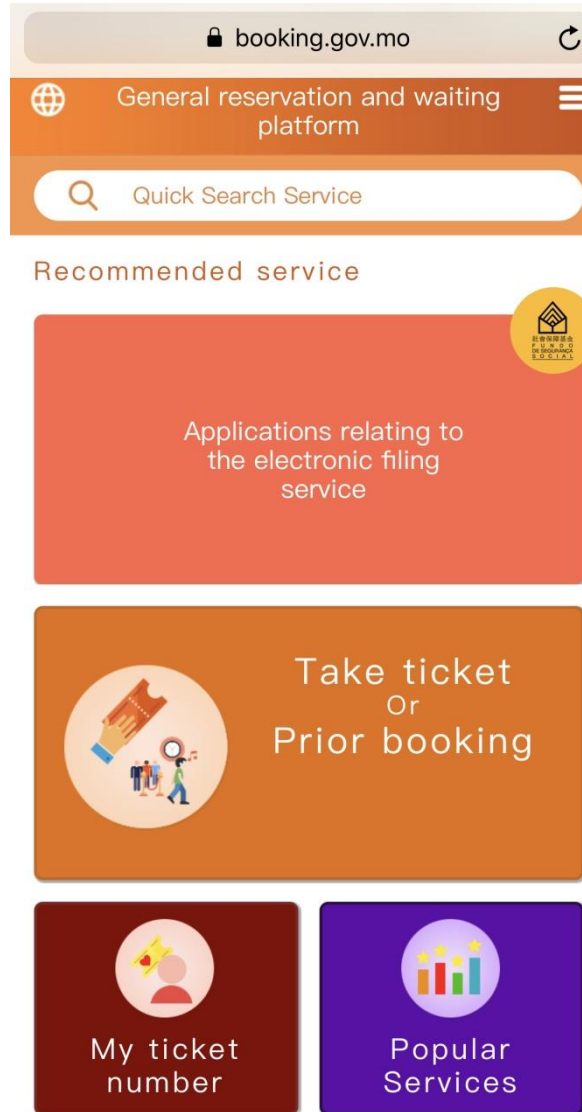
booking.gov.mo

General reservation and waiting platform

Quick Search Service

Recommended service

社會保障基金
FUNDO DE SEGURANÇA SOCIAL

Applications relating to the electronic filing service

Take ticket
Or
Prior booking

My ticket number

Popular Services